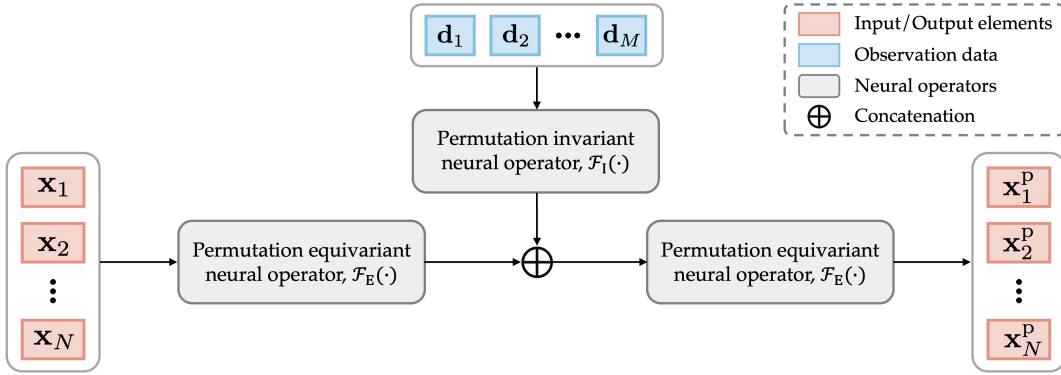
$\mathbf{d}_1$ $\mathbf{d}_2$ ··· $\mathbf{d}_M$

Input/Output elements
Observation data
Neural operators
$\oplus$ Concatenation

Permutation invariant neural operator, $\mathcal{F}_{\mathrm{I}}(\cdot)$

$\mathbf{x}_1$
$\mathbf{x}_2$
⋮
$\mathbf{x}_N$

Permutation equivariant neural operator, $\mathcal{F}_{\mathrm{E}}(\cdot)$

$\oplus$

Permutation equivariant neural operator, $\mathcal{F}_{\mathrm{E}}(\cdot)$

$\mathbf{x}_1^{\mathrm{p}}$
$\mathbf{x}_2^{\mathrm{p}}$
⋮
$\mathbf{x}_N^{\mathrm{p}}$